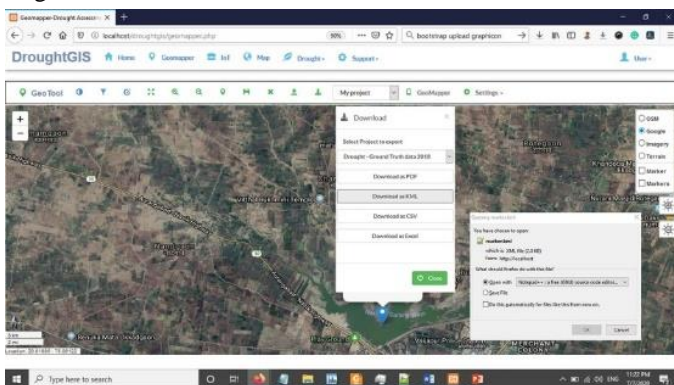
Geomapper-Drought Assessm ×

localhost/droughtgis/geomapper.php

90%

bootstrap upload graphicon

DroughtGIS

Home

Geomapper

Ind

Map

Drought

Support

User

GeoTool

Myproject

GeoMapper

Settings

Download

Select Project to export

Drought - Ground Truth data 2018

Download as PDF

Download as KML

Download as CSV

Download as Excel

Close

OSM

Google

Imagery

Terrain

Marker

Markers

Opening markers.kml

You have chosen to open:

markers.kml

which is: KML file (2.0 KB)

from: http://localhost

What should Firefox do with this file?

Open with Notepad++ : a free (GNU) source code editor

Save File

Do this automatically for files like this from now on.

OK

Cancel

Type here to search

1122 PM